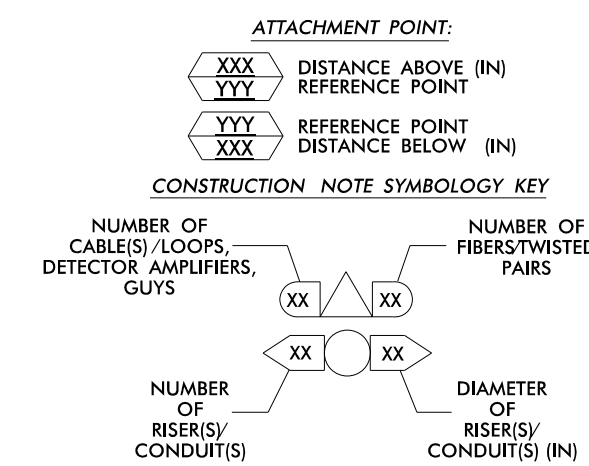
ATTACHMENT POINT:

XXX
YYY
DISTANCE ABOVE (IN)
REFERENCE POINT

YYY
XXX
REFERENCE POINT
DISTANCE BELOW (IN)

CONSTRUCTION NOTE SYMBOLOGY KEY

NUMBER OF CABLE(S)/LOOPS, DETECTOR AMPLIFIERS, GUYS

NUMBER OF FIBERS/TWISTED PAIRS

XX
XX

XX
XX

NUMBER OF RISER(S)/ CONDUIT(S)

DIAMETER OF RISER(S)/ CONDUIT(S) (IN)